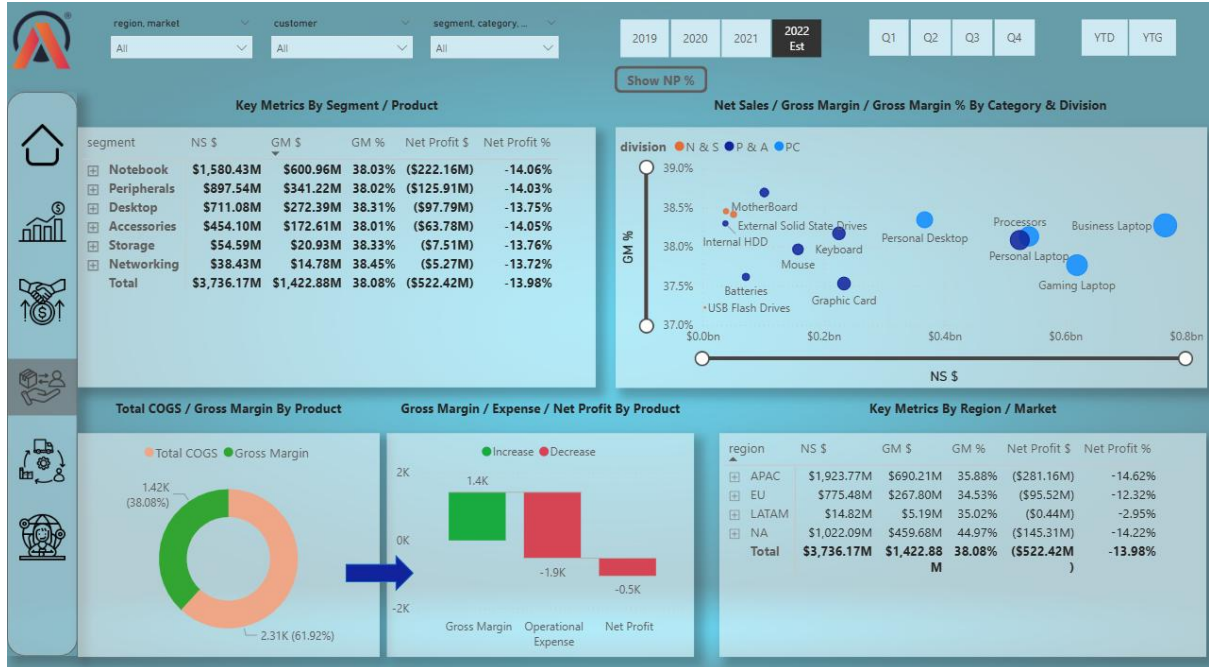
region, market
All

customer
All

segment, category, ...
All

2019 | 2020 | 2021 | 2022 Est | Q1 | Q2 | Q3 | Q4 | YTD | YTG

Show NP %

Key Metrics By Segment / Product

| segment | NS $ | GM $ | GM % | Net Profit $ | Net Profit % |
|---|---|---|---|---|---|
| Notebook | $1,580.43M | $600.96M | 38.03% | ($222.16M) | -14.06% |
| Peripherals | $897.54M | $341.22M | 38.02% | ($125.91M) | -14.03% |
| Desktop | $711.08M | $272.39M | 38.31% | ($97.79M) | -13.75% |
| Accessories | $454.10M | $172.61M | 38.01% | ($63.78M) | -14.05% |
| Storage | $54.59M | $20.93M | 38.33% | ($7.51M) | -13.76% |
| Networking | $38.43M | $14.78M | 38.45% | ($5.27M) | -13.72% |
| Total | $3,736.17M | $1,422.88M | 38.08% | ($522.42M) | -13.98% |

Net Sales / Gross Margin / Gross Margin % By Category & Division

division N & S P & A PC

39.0%
38.5%
38.0%
37.5%
37.0%
GM %
MotherBoard
External Solid State Drives
Internal HDD
Keyboard
Mouse
Batteries
USB Flash Drives
Graphic Card
Personal Desktop
Processors
Personal Laptop
Business Laptop
Gaming Laptop
$0.0bn $0.2bn $0.4bn $0.6bn $0.8bn
NS $

Total COGS / Gross Margin By Product

Total COGS Gross Margin
1.42K (38.08%)
2.31K (61.92%)

Gross Margin / Expense / Net Profit By Product

Increase Decrease
2K
0K
-2K
1.4K
-1.9K
-0.5K
Gross Margin | Operational Expense | Net Profit

Key Metrics By Region / Market

| region | NS $ | GM $ | GM % | Net Profit $ | Net Profit % |
|---|---|---|---|---|---|
| APAC | $1,923.77M | $690.21M | 35.88% | ($281.16M) | -14.62% |
| EU | $775.48M | $267.80M | 34.53% | ($95.52M) | -12.32% |
| LATAM | $14.82M | $5.19M | 35.02% | ($0.44M) | -2.95% |
| NA | $1,022.09M | $459.68M | 44.97% | ($145.31M) | -14.22% |
| Total | $3,736.17M | $1,422.88M | 38.08% | ($522.42M) | -13.98% |